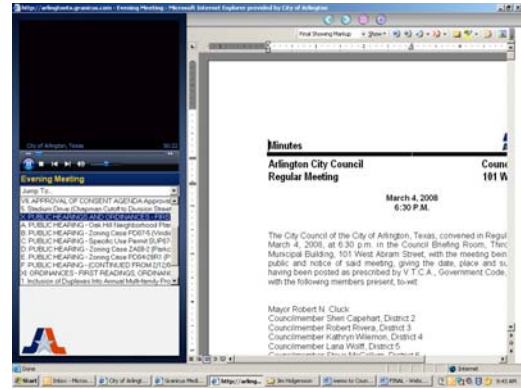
http://arlingtontx.granicus.com - Evening Meeting - Microsoft Internet Explorer provided by City of Arlington

Final Showing Markup · Show ·

City of Arlington, Texas

Evening Meeting

Jump To...

VII. APPROVAL OF CONSENT AGENDA Approval
5. Stadium Drive (Chapman Cutoff to Division Street)
X. PUBLIC HEARINGS AND ORDINANCES - FIRST
A. PUBLIC HEARING - Oak Hill Neighborhood Plan
B. PUBLIC HEARING - Zoning Case PD07-5 (Vinde
C. PUBLIC HEARING - Specific Use Permit SUP07
D. PUBLIC HEARING - Zoning Case ZA08-2 (Parkw
E. PUBLIC HEARING - Zoning Case PD04-29R1 (P
F. PUBLIC HEARING - (CONTINUED FROM 2/12/0
XI. ORDINANCES - FIRST READINGS, ORDINANC
1. Inclusion of Duplexes Into Annual Multi-family Pro

Minutes

Arlington City Council
Regular Meeting

Counc
101 W

March 4, 2008
6:30 P.M.

The City Council of the City of Arlington, Texas, convened in Regul March 4, 2008, at 6:30 p.m. in the Council Briefing Room, Thir Municipal Building, 101 West Abram Street, with the meeting bein public and notice of said meeting, giving the date, place and su having been posted as prescribed by V.T.C.A., Government Code, with the following members present, to-wit:

Mayor Robert N. Cluck
Councilmember Sheri Capehart, District 2
Councilmember Robert Rivera, District 3
Councilmember Kathryn Wilemon, District 4
Councilmember Lana Wolff, District 5
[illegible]

Done

Internet

Start | Inbox - Micro... | City of Arlingt... | Granicus Medi... | http://arling... | Jim Holgerson | memo to Coun... | FINAL - Wate... | 9:43 AM